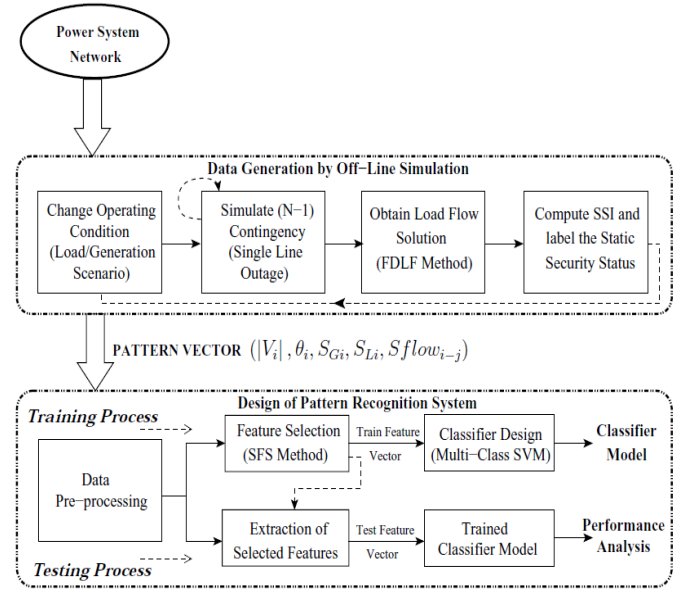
Power System Network

Data Generation by Off−Line Simulation

Change Operating Condition (Load/Generation Scenario)

Simulate (N−1) Contingency (Single Line Outage)

Obtain Load Flow Solution (FDLF Method)

Compute SSI and label the Static Security Status

PATTERN VECTOR $(|V_i|, \theta_i, S_{Gi}, S_{Li}, Sflow_{i-j})$

Design of Pattern Recognition System

Training Process

Data Pre−processing

Feature Selection (SFS Method)

Train Feature Vector

Classifier Design (Multi−Class SVM)

Classifier Model

Extraction of Selected Features

Test Feature Vector

Trained Classifier Model

Performance Analysis

Testing Process